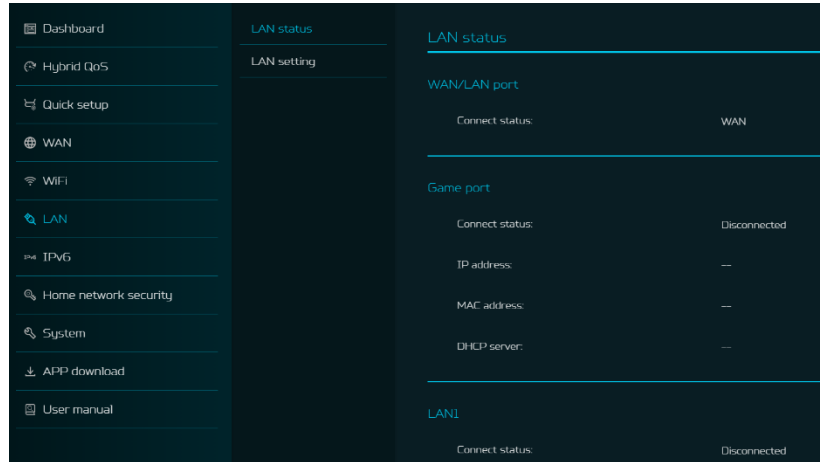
Dashboard
Hybrid QoS
Quick setup
WAN
WiFi
LAN
IPv6
Home network security
System
APP download
User manual

LAN status
LAN setting

LAN status

WAN/LAN port

Connect status: WAN

Game port

Connect status: Disconnected

IP address: —

MAC address: —

DHCP server: —

LAN1

Connect status: Disconnected